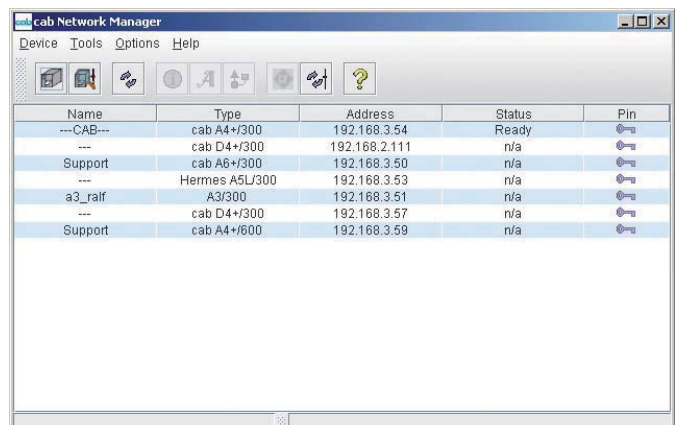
cab Network Manager

Device Tools Options Help

| Name | Type | Address | Status | Pin |
|---|---|---|---|---|
| ---CAB--- | cab A4+/300 | 192.168.3.54 | Ready | |
| --- | cab D4+/300 | 192.168.2.111 | n/a | |
| Support | cab A6+/300 | 192.168.3.50 | n/a | |
| --- | Hermes A5L/300 | 192.168.3.53 | n/a | |
| a3_ralf | A3/300 | 192.168.3.51 | n/a | |
| --- | cab D4+/300 | 192.168.3.57 | n/a | |
| Support | cab A4+/600 | 192.168.3.59 | n/a | |